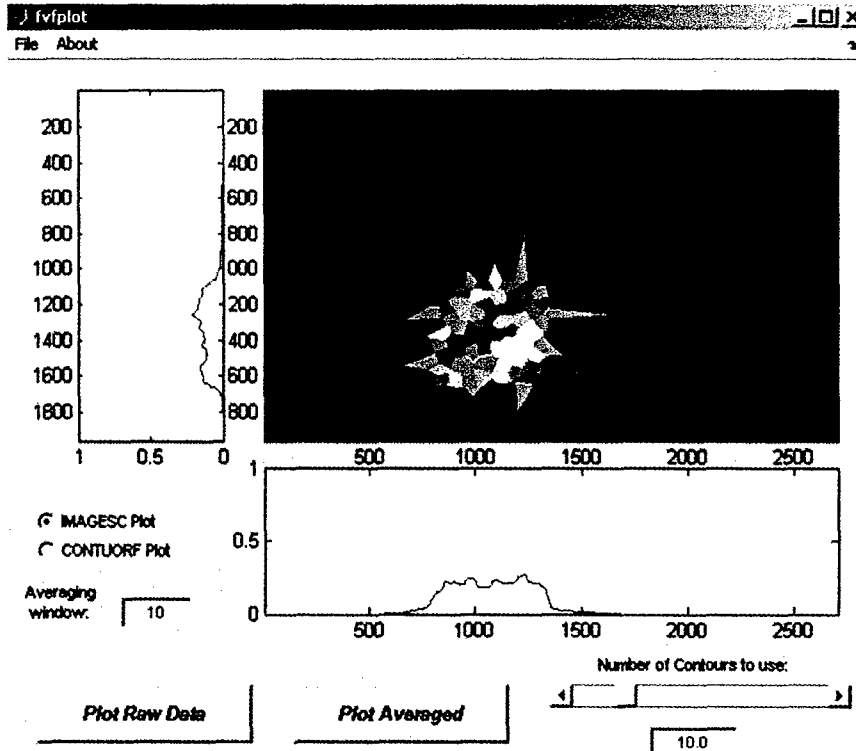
fvfplot

File About

200
400
600
800
1000
1200
1400
1600
1800

1 0.5 0

200
400
600
800
000
200
400
600
800

500 1000 1500 2000 2500

1

0.5

0

500 1000 1500 2000 2500

IMAGESC Plot
CONTUORF Plot

Averaging window: 10

Number of Contours to use:

Plot Raw Data

Plot Averaged

10.0